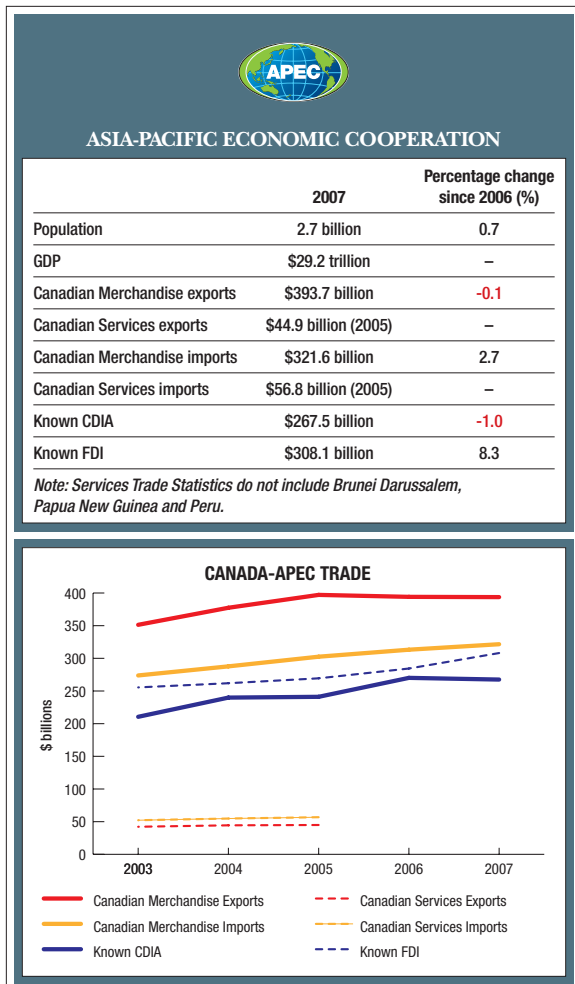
APEC

ASIA-PACIFIC ECONOMIC COOPERATION

| | 2007 | Percentage change since 2006 (%) |
|---|---|---|
| Population | 2.7 billion | 0.7 |
| GDP | \$29.2 trillion | – |
| Canadian Merchandise exports | \$393.7 billion | -0.1 |
| Canadian Services exports | \$44.9 billion (2005) | – |
| Canadian Merchandise imports | \$321.6 billion | 2.7 |
| Canadian Services imports | \$56.8 billion (2005) | – |
| Known CDIA | \$267.5 billion | -1.0 |
| Known FDI | \$308.1 billion | 8.3 |

Note: Services Trade Statistics do not include Brunei Darussalem, Papua New Guinea and Peru.

CANADA-APEC TRADE

$ billions

400
350
300
250
200
150
100
50
0

2003 2004 2005 2006 2007

Canadian Merchandise Exports
Canadian Services Exports
Canadian Merchandise Imports
Canadian Services Imports
Known CDIA
Known FDI